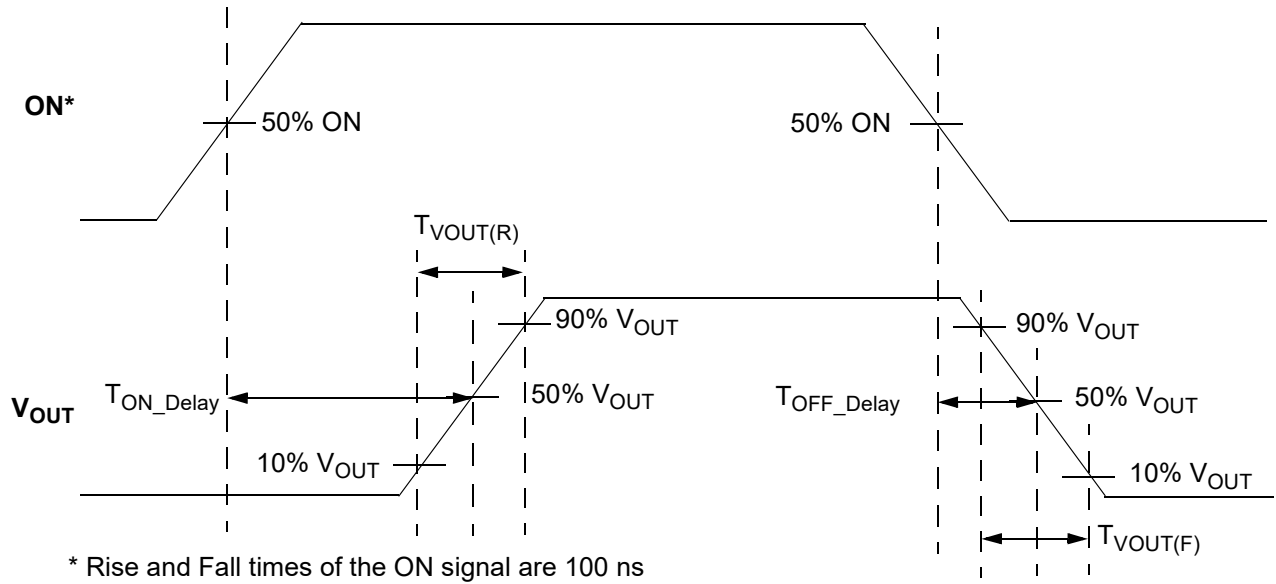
ON*

50% ON

50% ON

$T_{VOUT(R)}$

90% $V_{OUT}$

90% $V_{OUT}$

$V_{OUT}$

$T_{ON\_Delay}$

50% $V_{OUT}$

$T_{OFF\_Delay}$

50% $V_{OUT}$

10% $V_{OUT}$

10% $V_{OUT}$

$T_{VOUT(F)}$

* Rise and Fall times of the ON signal are 100 ns